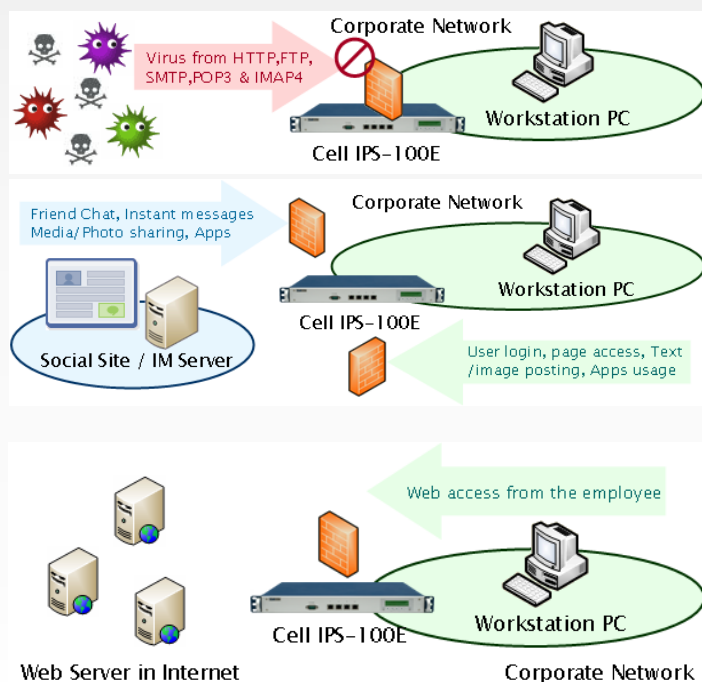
Corporate Network

Virus from HTTP,FTP, SMTP,POP3 & IMAP4

Workstation PC

Cell IPS-100E

Friend Chat, Instant messages Media/ Photo sharing, Apps

Corporate Network

Workstation PC

Cell IPS-100E

Social Site / IM Server

User login, page access, Text /image posting, Apps usage

Web access from the employee

Cell IPS-100E

Workstation PC

Web Server in Internet

Corporate Network